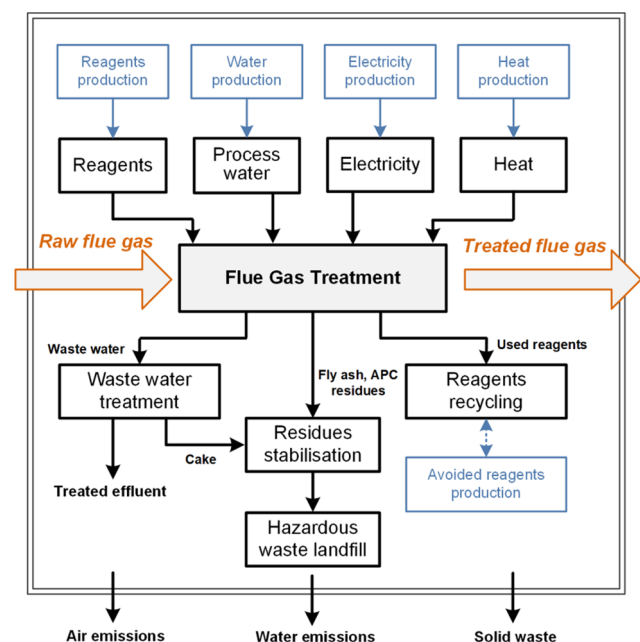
Reagents production

Water production

Electricity production

Heat production

Reagents

Process water

Electricity

Heat

Raw flue gas

Flue Gas Treatment

Treated flue gas

Waste water

Fly ash, APC residues

Used reagents

Waste water treatment

Reagents recycling

Cake

Residues stabilisation

Avoided reagents production

Treated effluent

Hazardous waste landfill

Air emissions

Water emissions

Solid waste